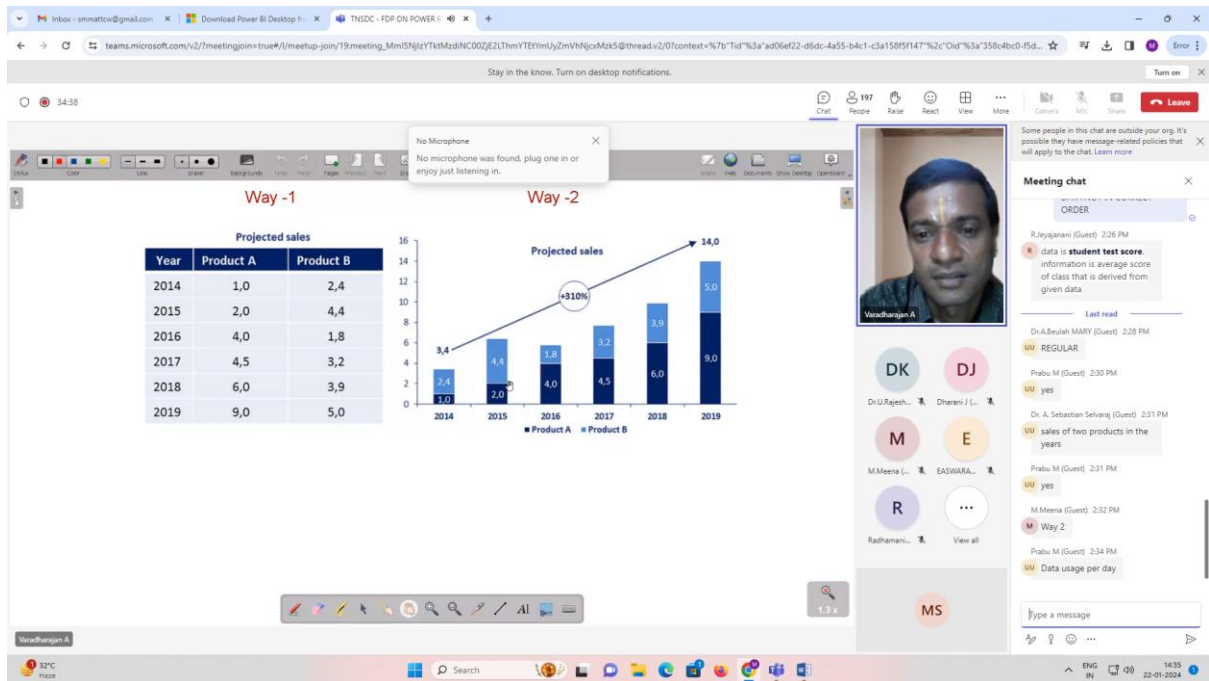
Inbox - smmattcw@gmail.com × Download Power BI Desktop fr × TNSDC - FDP ON POWER × +

teams.microsoft.com/v2/?meetingjoin=true#/l/meetup-join/19:meeting_MmI5NjIzYTktMzdiNC00ZjE2LThmYTEtYmUyZmVhNjcxMzk5@thread.v2/0?context=%7b"Tid"%3a"ad06ef22-d6dc-4a55-b4c1-c3a158f5f147"%2c"Oid"%3a"358c4bc0-f5d...

Error

Stay in the know. Turn on desktop notifications.

Turn on

34:38

Chat 197 People Raise React View More Camera Mic Share Leave

No Microphone
No microphone was found, plug one in or enjoy just listening in.

Stylus Color Line Eraser Backgrounds Undo Redo Pages Previous Next

Way -1

Projected sales

| Year | Product A | Product B |
|---|---|---|
| 2014 | 1,0 | 2,4 |
| 2015 | 2,0 | 4,4 |
| 2016 | 4,0 | 1,8 |
| 2017 | 4,5 | 3,2 |
| 2018 | 6,0 | 3,9 |
| 2019 | 9,0 | 5,0 |

Way -2

Projected sales

16 14 12 10 8 6 4 2 0

3,4 +310% 14,0

2,4 1,0 4,4 2,0 1,8 4,0 3,2 4,5 3,9 6,0 5,0 9,0

2014 2015 2016 2017 2018 2019

■ Product A ■ Product B

1.3 x

Varadharajan A

Varadharajan A

DK Dr.U.Rajesh...
DJ Dharani J (...
M M.Meena (...
E EASWARA...
R Radhamani...
View all
MS

Some people in this chat are outside your org. It's possible they have message-related policies that will apply to the chat. Learn more

Meeting chat

ORDER

R.Jeyajanani (Guest) 2:26 PM
data is student test score, information is average score of class that is derived from given data

Last read

Dr.A.Beulah MARY (Guest) 2:28 PM
REGULAR

Prabu M (Guest) 2:30 PM
yes

Dr. A. Sebastian Selvaraj (Guest) 2:31 PM
sales of two products in the years

Prabu M (Guest) 2:31 PM
yes

M.Meena (Guest) 2:32 PM
Way 2

Prabu M (Guest) 2:34 PM
Data usage per day

Type a message

32°C Haze

Search

ENG IN 14:35 22-01-2024